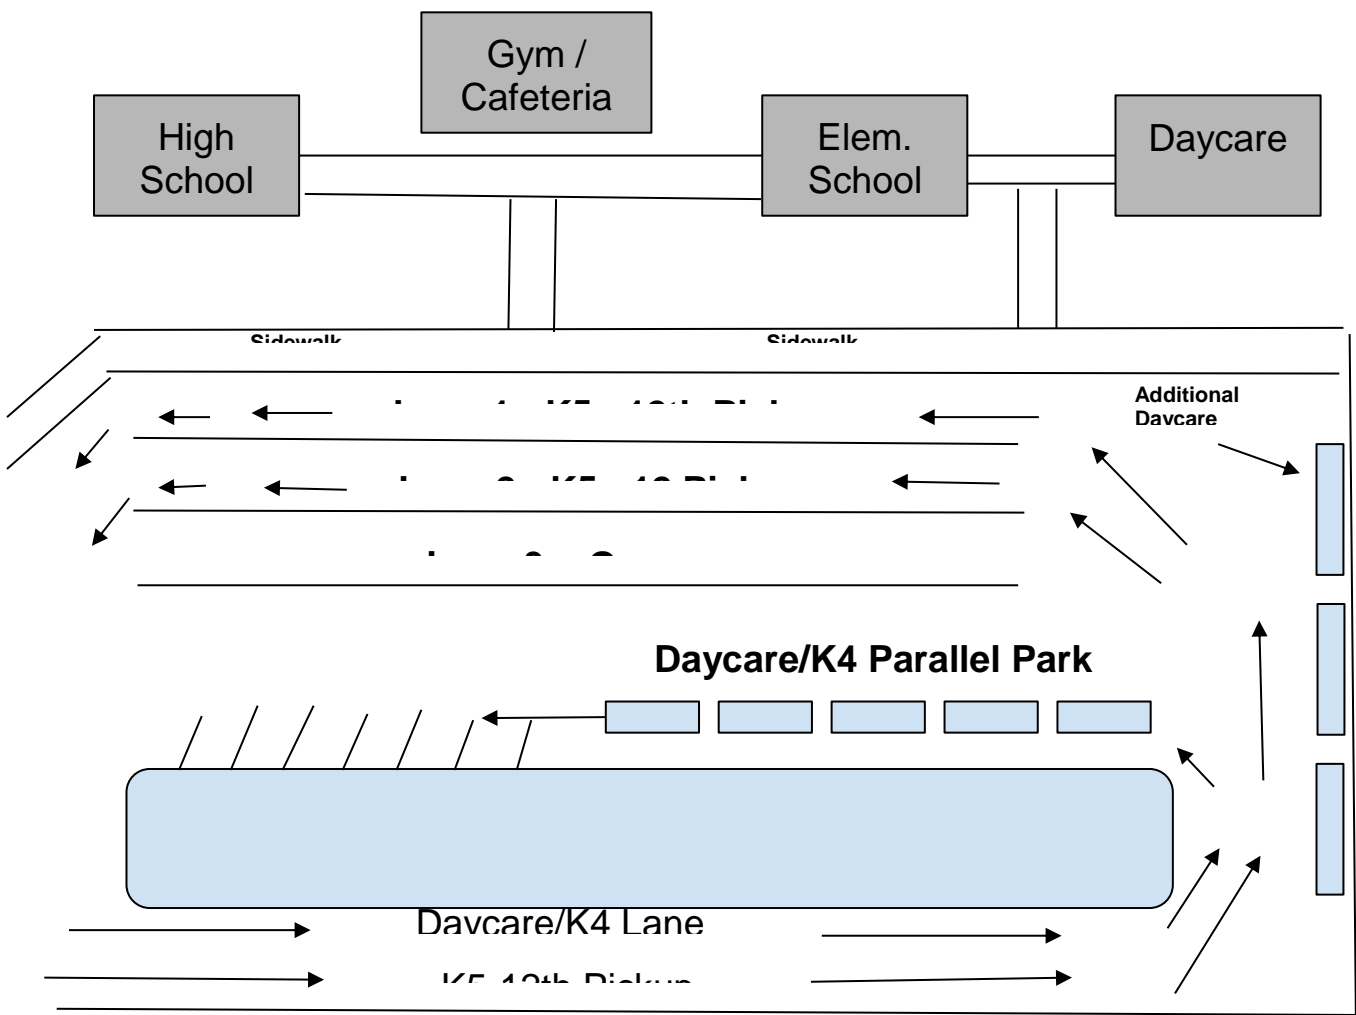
Gym / Cafeteria

High School

Elem. School

Daycare

Sidewalk

Sidewalk

Lane 1 - K5 - 12th Pickup

Additional Daycare

Lane 2 - K5 - 12 Pickup

Lane 3 - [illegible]

Daycare/K4 Parallel Park

Daycare/K4 Lane

K5-12th Pickup